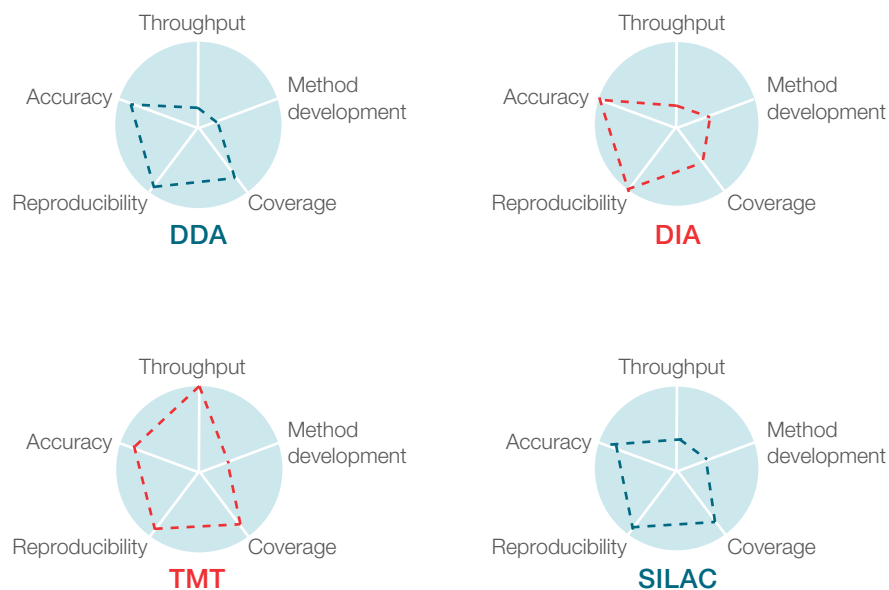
Throughput
Method development
Coverage
Reproducibility
Accuracy
DDA

Throughput
Method development
Coverage
Reproducibility
Accuracy
DIA

Throughput
Method development
Coverage
Reproducibility
Accuracy
TMT

Throughput
Method development
Coverage
Reproducibility
Accuracy
SILAC